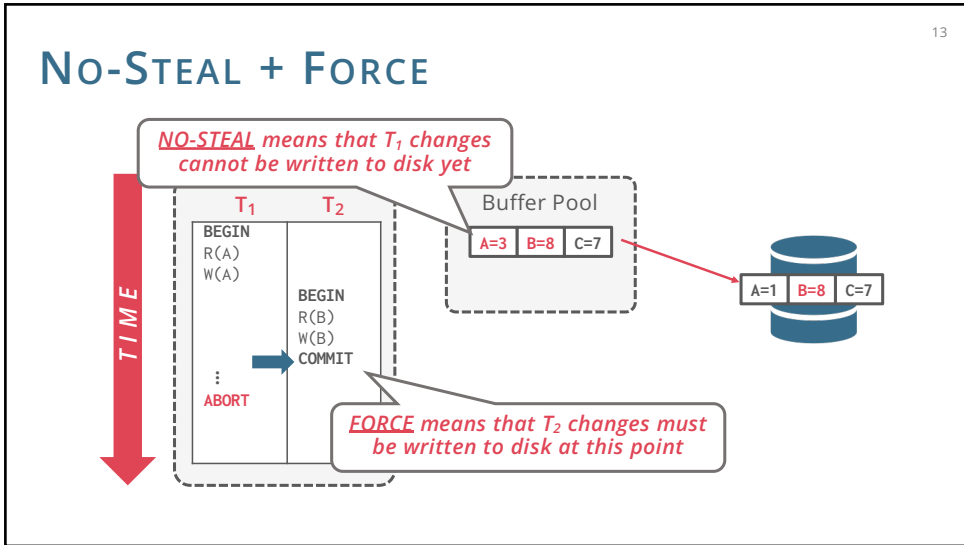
13

NO-STEAL + FORCE

NO-STEAL means that $T_1$ changes cannot be written to disk yet

TIME

| $T_1$ | $T_2$ |
|---|---|
| BEGIN<br>R(A)<br>W(A) | |
| | BEGIN<br>R(B)<br>W(B)<br>COMMIT |
| ⋮<br>ABORT | |

Buffer Pool

| A=3 | B=8 | C=7 |
|---|---|---|

| A=1 | B=8 | C=7 |
|---|---|---|

FORCE means that $T_2$ changes must be written to disk at this point